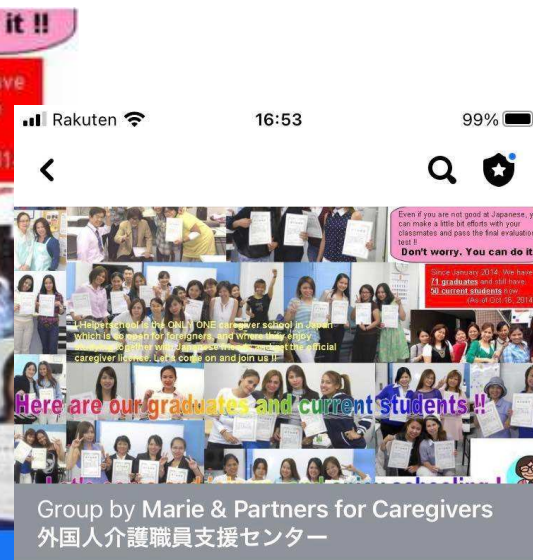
it !!

ave

Rakuten 16:53 99%

Even if you are not good at Japanese, you can make a little bit efforts with your classmates and pass the final evaluation test !!
Don't worry. You can do it

Since January 2014, We have 71 graduates and still have 50 current students now. (As of Oct 16, 2014)

I Helper school is the ONLY ONE caregiver school in Japan which is so open for foreigners, and where they enjoy studying together with Japanese people and get the official caregiver license. Let's come on and join us !!

Here are our graduates and current students !!

Group by Marie & Partners for Caregivers
外国人介護職員支援センター